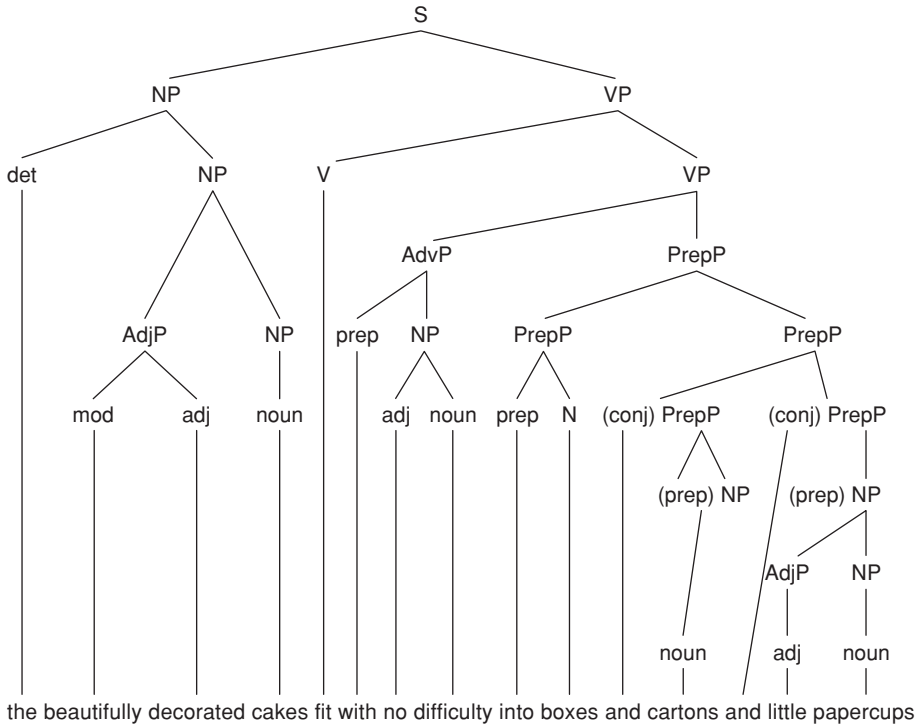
S

NP VP

det NP V VP

AdvP PrepP

AdjP NP prep NP PrepP PrepP

mod adj noun adj noun prep N (conj) PrepP (conj) PrepP

(prep) NP (prep) NP

AdjP NP

noun adj noun

the beautifully decorated cakes fit with no difficulty into boxes and cartons and little papercups